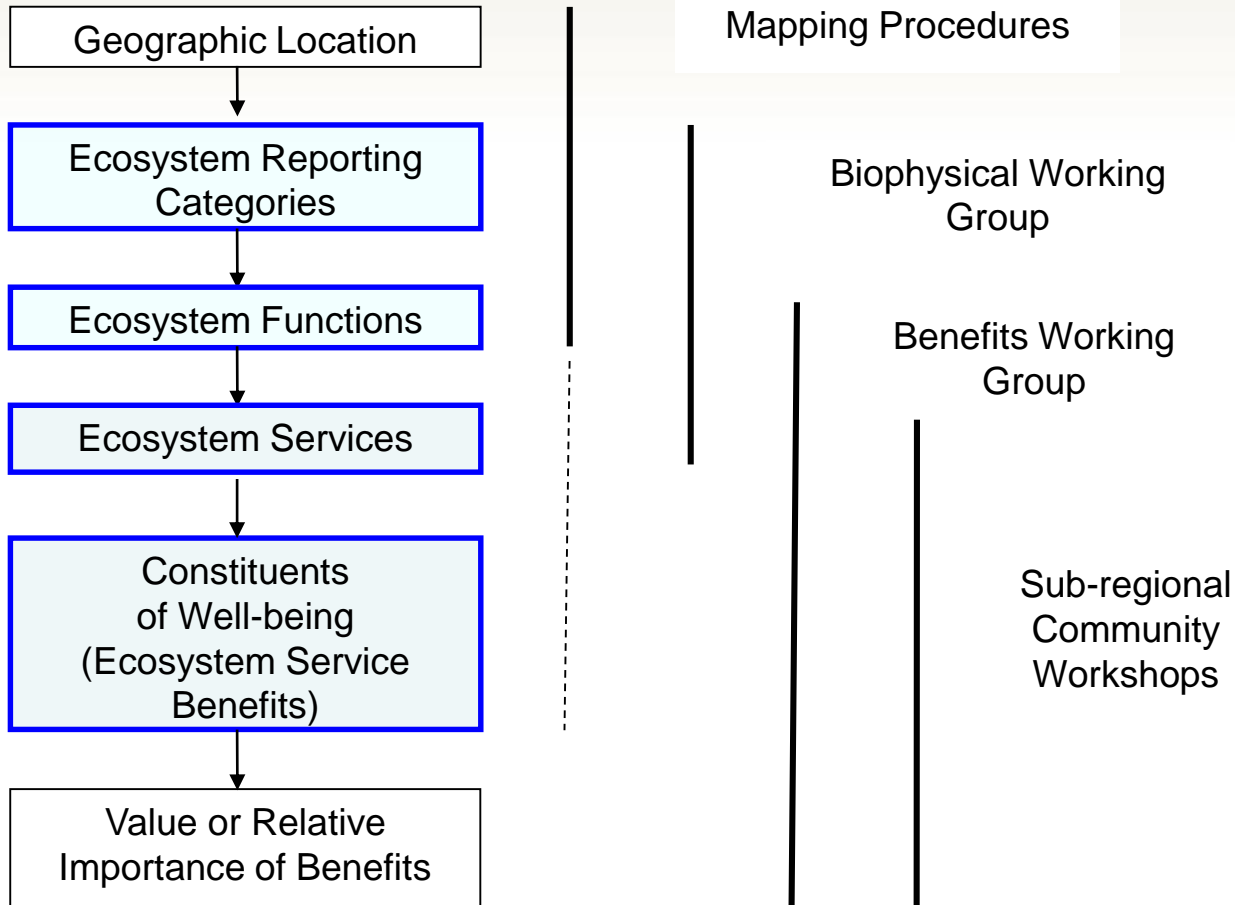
Geographic Location

Ecosystem Reporting Categories

Ecosystem Functions

Ecosystem Services

Constituents of Well-being (Ecosystem Service Benefits)

Value or Relative Importance of Benefits

Mapping Procedures

Biophysical Working Group

Benefits Working Group

Sub-regional Community Workshops